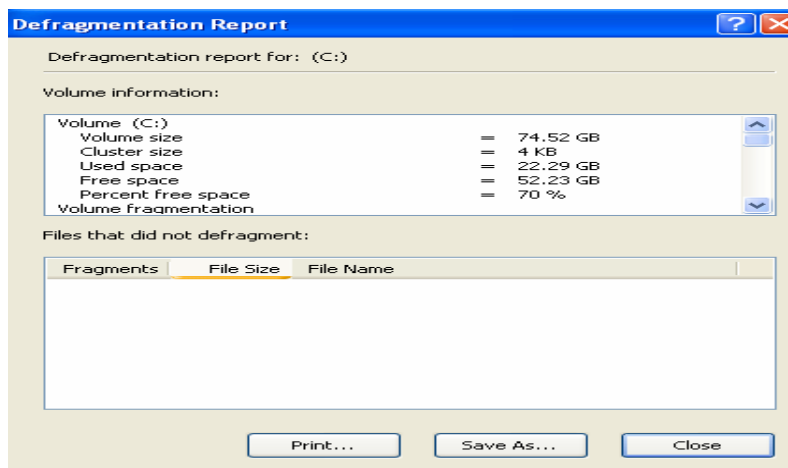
Defragmentation Report

Defragmentation report for: (C:)

Volume information:

Volume (C:)
Volume size = 74.52 GB
Cluster size = 4 KB
Used space = 22.29 GB
Free space = 52.23 GB
Percent free space = 70 %
Volume fragmentation

Files that did not defragment:

| Fragments | File Size | File Name |
|---|---|---|

Print... Save As... Close